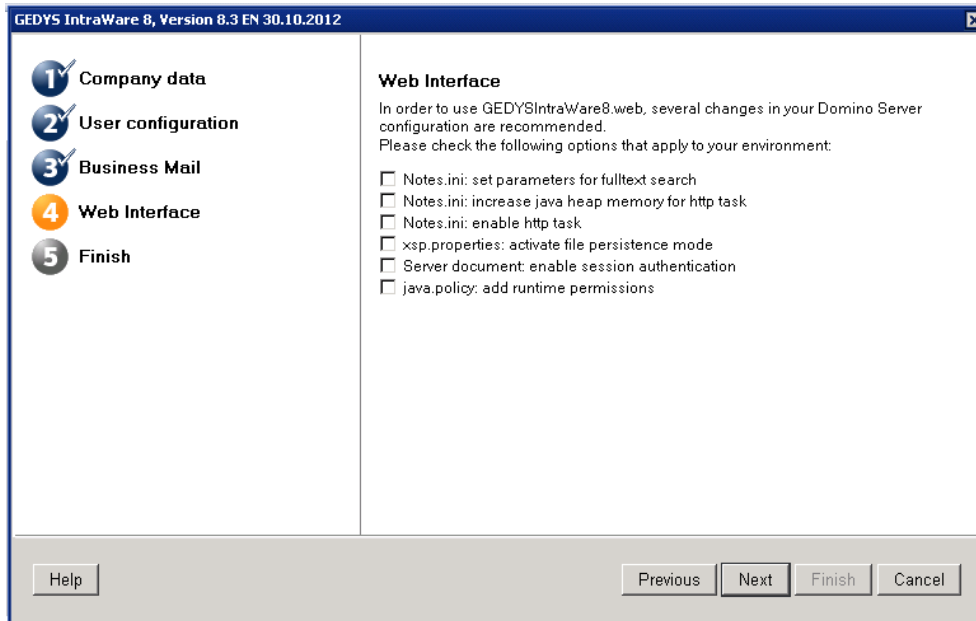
GEDYS IntraWare 8, Version 8.3 EN 30.10.2012

1 Company data
2 User configuration
3 Business Mail
4 Web Interface
5 Finish

Web Interface

In order to use GEDYSIntraWare8.web, several changes in your Domino Server configuration are recommended.
Please check the following options that apply to your environment:

☐ Notes.ini: set parameters for fulltext search
☐ Notes.ini: increase java heap memory for http task
☐ Notes.ini: enable http task
☐ xsp.properties: activate file persistence mode
☐ Server document: enable session authentication
☐ java.policy: add runtime permissions

Help

Previous Next Finish Cancel